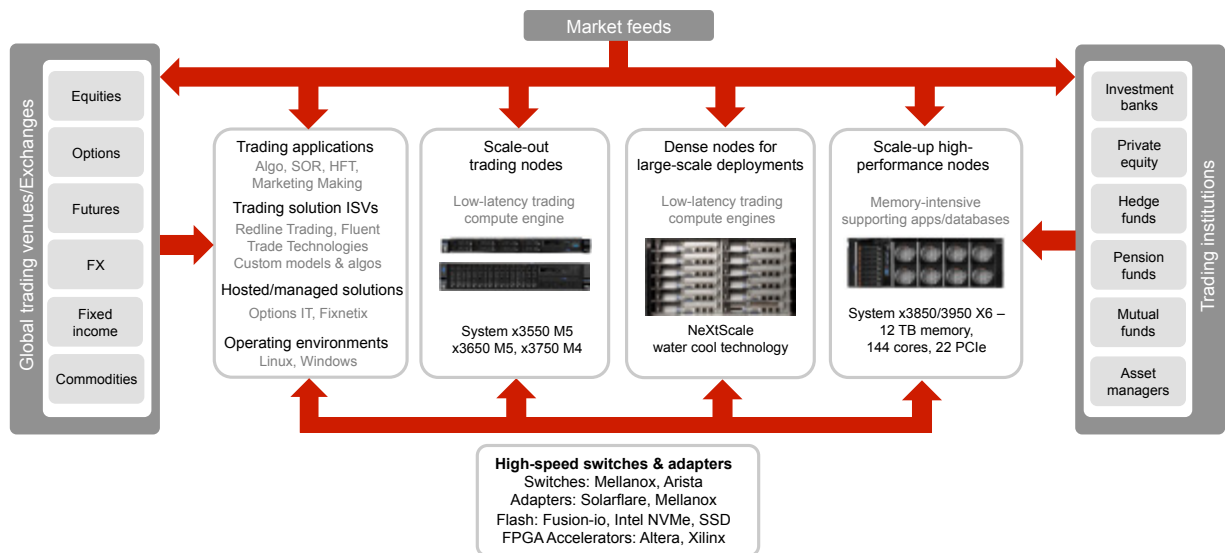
Market feeds

Global trading venues/Exchanges

Equities

Options

Futures

FX

Fixed income

Commodities

Trading applications
Algo, SOR, HFT, Marketing Making
Trading solution ISVs
Redline Trading, Fluent Trade Technologies
Custom models & algos
Hosted/managed solutions
Options IT, Fixnetix
Operating environments
Linux, Windows

Scale-out trading nodes
Low-latency trading compute engine
System x3550 M5
x3650 M5, x3750 M4

Dense nodes for large-scale deployments
Low-latency trading compute engines
NeXtScale
water cool technology

Scale-up high-performance nodes
Memory-intensive supporting apps/databases
System x3850/3950 X6 – 12 TB memory, 144 cores, 22 PCIe

Trading institutions

Investment banks

Private equity

Hedge funds

Pension funds

Mutual funds

Asset managers

High-speed switches & adapters
Switches: Mellanox, Arista
Adapters: Solarflare, Mellanox
Flash: Fusion-io, Intel NVMe, SSD
FPGA Accelerators: Altera, Xilinx